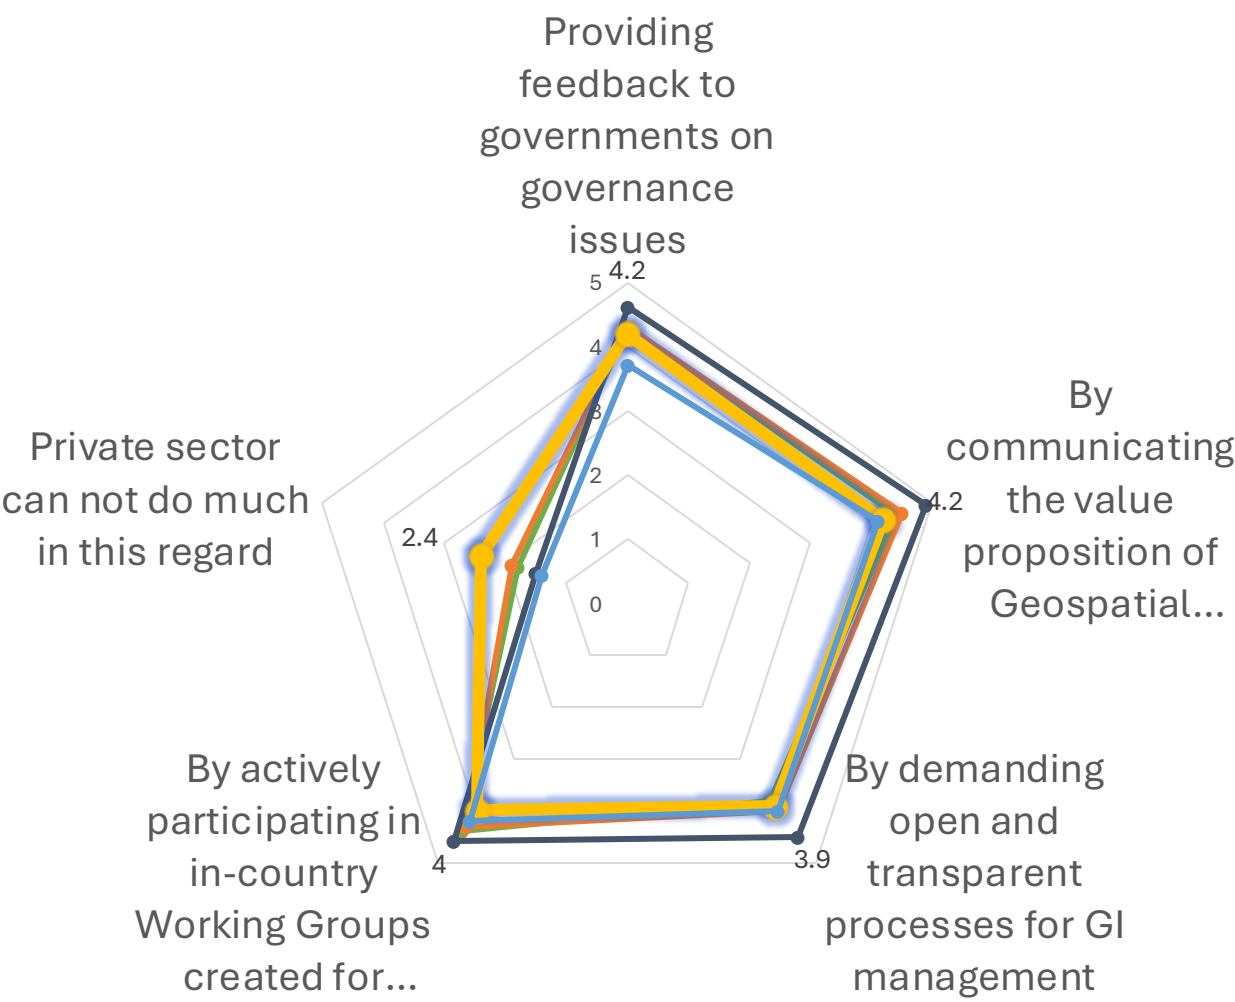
Providing feedback to governments on governance issues

5
4.2
4
3
2
1
0

By communicating the value proposition of Geospatial...

4.2

By demanding open and transparent processes for GI management

3.9

By actively participating in in-country Working Groups created for...

4

Private sector can not do much in this regard

2.4